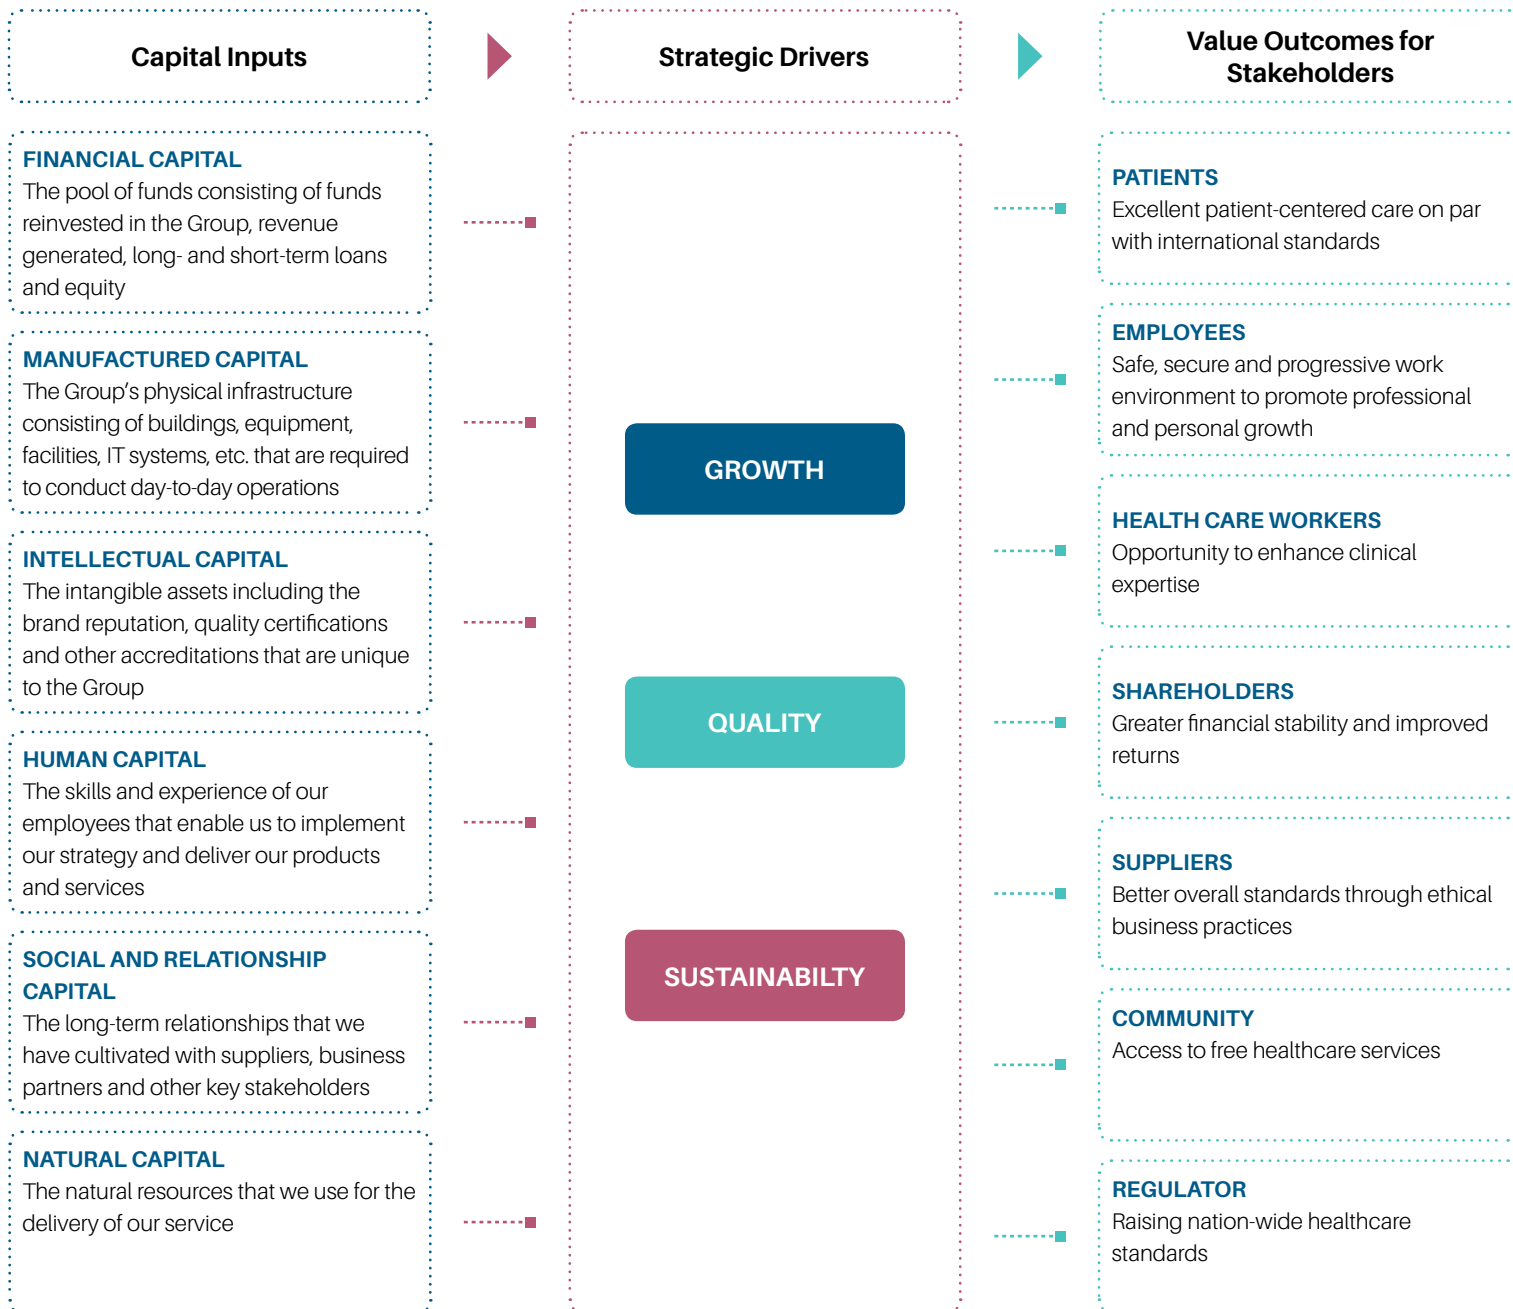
Capital Inputs

Strategic Drivers

Value Outcomes for Stakeholders

FINANCIAL CAPITAL
The pool of funds consisting of funds reinvested in the Group, revenue generated, long- and short-term loans and equity

MANUFACTURED CAPITAL
The Group's physical infrastructure consisting of buildings, equipment, facilities, IT systems, etc. that are required to conduct day-to-day operations

INTELLECTUAL CAPITAL
The intangible assets including the brand reputation, quality certifications and other accreditations that are unique to the Group

HUMAN CAPITAL
The skills and experience of our employees that enable us to implement our strategy and deliver our products and services

SOCIAL AND RELATIONSHIP CAPITAL
The long-term relationships that we have cultivated with suppliers, business partners and other key stakeholders

NATURAL CAPITAL
The natural resources that we use for the delivery of our service

GROWTH

QUALITY

SUSTAINABILTY

PATIENTS
Excellent patient-centered care on par with international standards

EMPLOYEES
Safe, secure and progressive work environment to promote professional and personal growth

HEALTH CARE WORKERS
Opportunity to enhance clinical expertise

SHAREHOLDERS
Greater financial stability and improved returns

SUPPLIERS
Better overall standards through ethical business practices

COMMUNITY
Access to free healthcare services

REGULATOR
Raising nation-wide healthcare standards